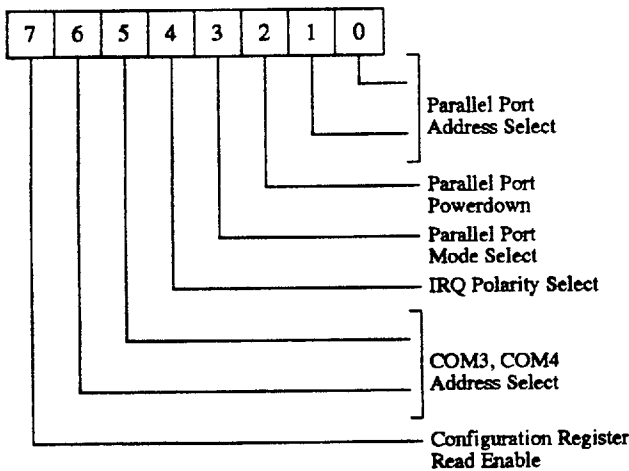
| 7 | 6 | 5 | 4 | 3 | 2 | 1 | 0 |
|---|---|---|---|---|---|---|---|

Parallel Port Address Select

Parallel Port Powerdown

Parallel Port Mode Select

IRQ Polarity Select

COM3, COM4 Address Select

Configuration Register Read Enable